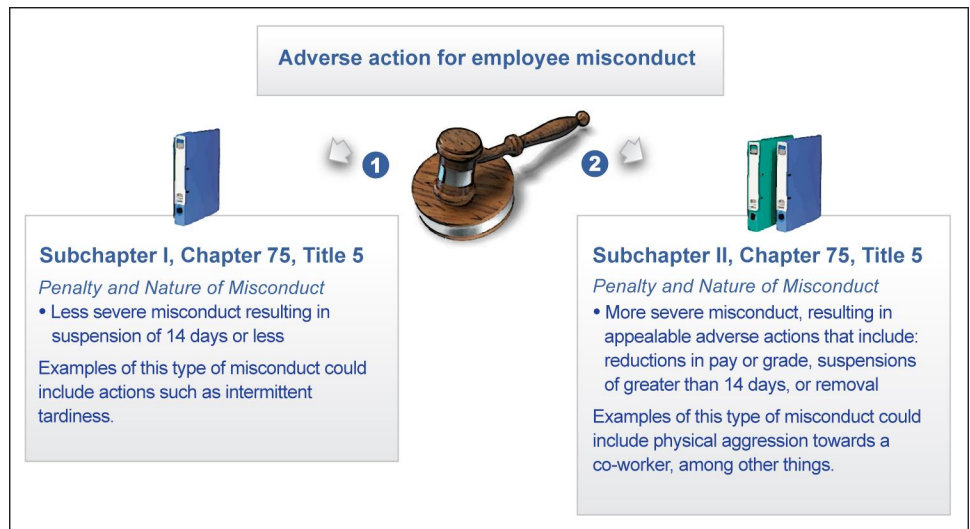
Adverse action for employee misconduct

1

2

Subchapter I, Chapter 75, Title 5

Penalty and Nature of Misconduct

• Less severe misconduct resulting in suspension of 14 days or less

Examples of this type of misconduct could include actions such as intermittent tardiness.

Subchapter II, Chapter 75, Title 5

Penalty and Nature of Misconduct

• More severe misconduct, resulting in appealable adverse actions that include: reductions in pay or grade, suspensions of greater than 14 days, or removal

Examples of this type of misconduct could include physical aggression towards a co-worker, among other things.